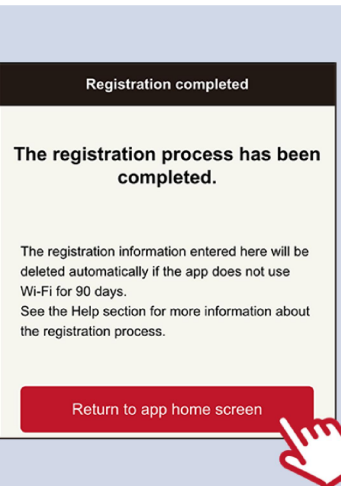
Registration completed

The registration process has been completed.

The registration information entered here will be deleted automatically if the app does not use Wi-Fi for 90 days.
See the Help section for more information about the registration process.

Return to app home screen